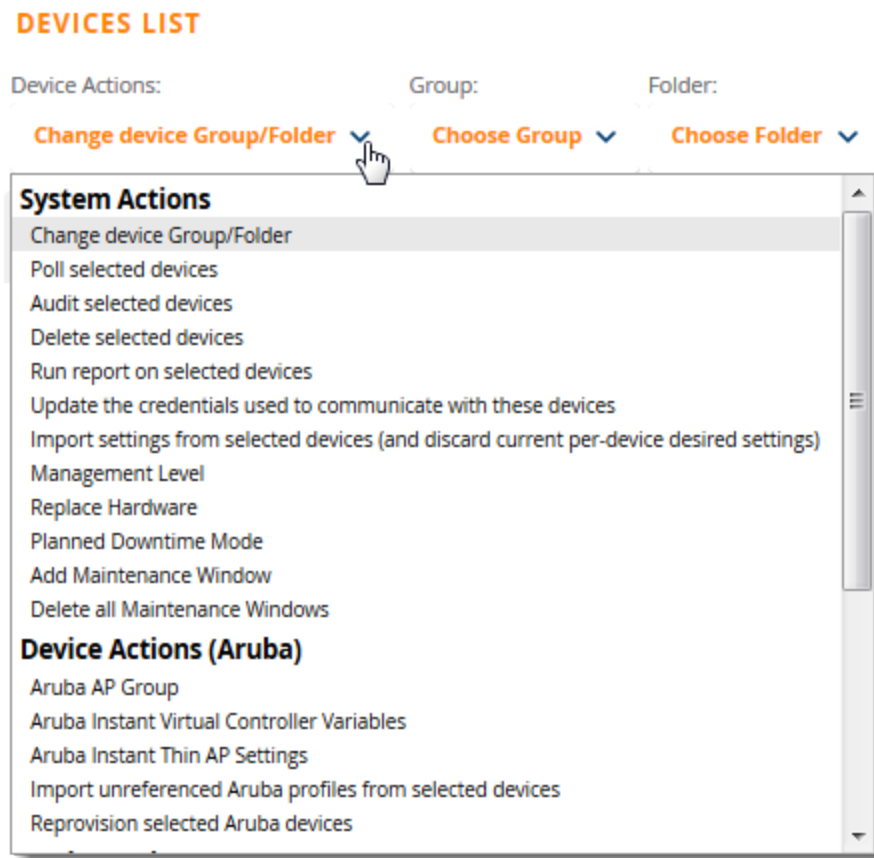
DEVICES LIST

Device Actions:

Change device Group/Folder

Group:

Choose Group

Folder:

Choose Folder

System Actions

Change device Group/Folder

Poll selected devices

Audit selected devices

Delete selected devices

Run report on selected devices

Update the credentials used to communicate with these devices

Import settings from selected devices (and discard current per-device desired settings)

Management Level

Replace Hardware

Planned Downtime Mode

Add Maintenance Window

Delete all Maintenance Windows

Device Actions (Aruba)

Aruba AP Group

Aruba Instant Virtual Controller Variables

Aruba Instant Thin AP Settings

Import unreferenced Aruba profiles from selected devices

Reprovision selected Aruba devices